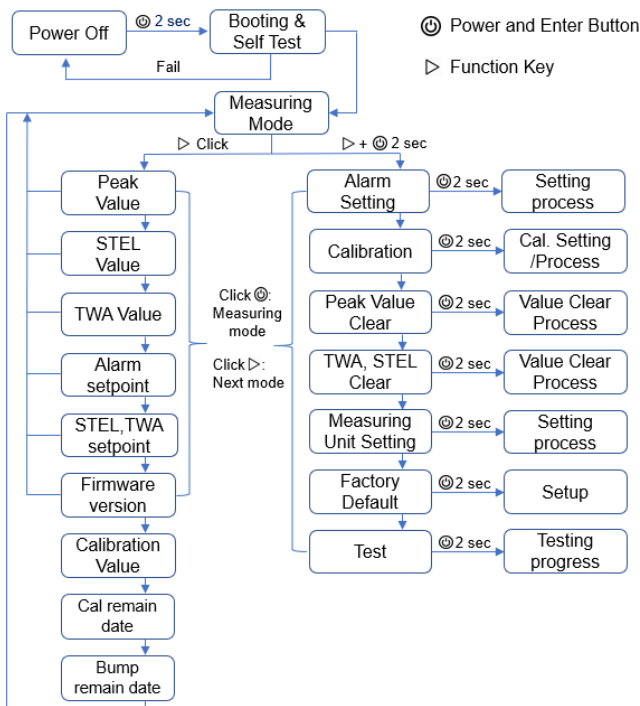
Power Off

⏻ 2 sec

Booting & Self Test

Fail

⏻ Power and Enter Button

▷ Function Key

Measuring Mode

▷ Click

▷ + ⏻ 2 sec

Peak Value

STEL Value

TWA Value

Alarm setpoint

STEL,TWA setpoint

Firmware version

Calibration Value

Cal remain date

Bump remain date

Click ⏻: Measuring mode

Click ▷: Next mode

Alarm Setting

⏻2 sec

Setting process

Calibration

⏻2 sec

Cal. Setting /Process

Peak Value Clear

⏻2 sec

Value Clear Process

TWA, STEL Clear

⏻2 sec

Value Clear Process

Measuring Unit Setting

⏻2 sec

Setting process

Factory Default

⏻2 sec

Setup

Test

⏻2 sec

Testing progress